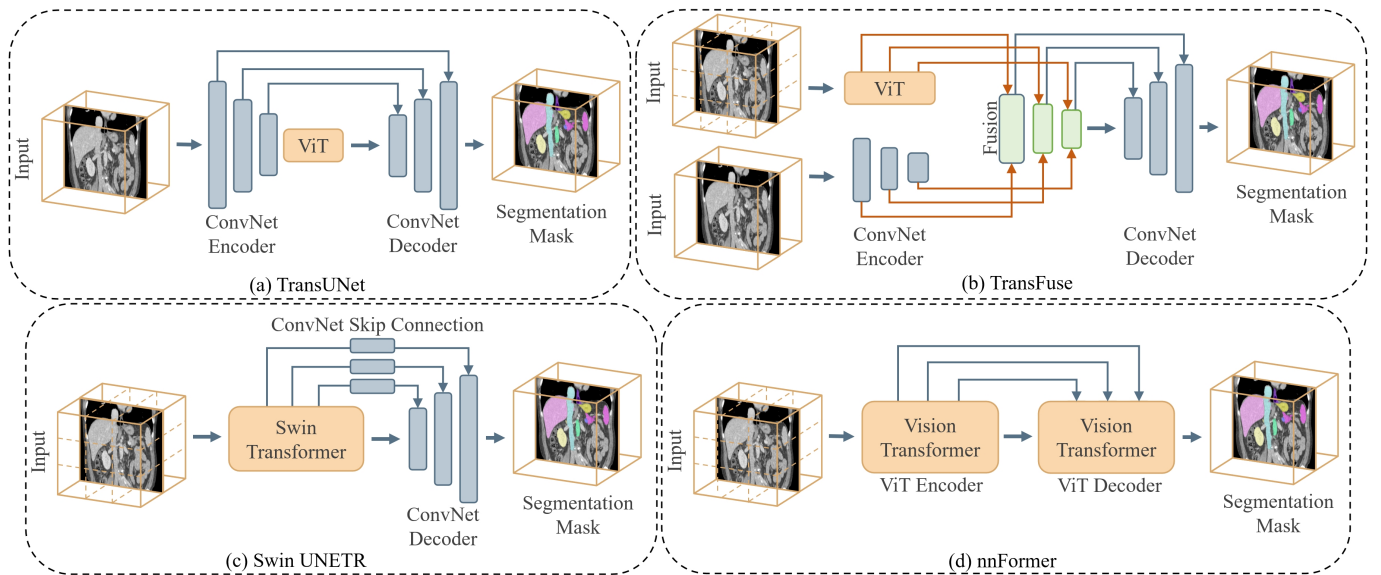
Input

ViT

ConvNet Encoder

ConvNet Decoder

Segmentation Mask

(a) TransUNet

Input

ViT

Fusion

Input

ConvNet Encoder

ConvNet Decoder

Segmentation Mask

(b) TransFuse

ConvNet Skip Connection

Input

Swin Transformer

ConvNet Decoder

Segmentation Mask

(c) Swin UNETR

Input

Vision Transformer

ViT Encoder

Vision Transformer

ViT Decoder

Segmentation Mask

(d) nnFormer